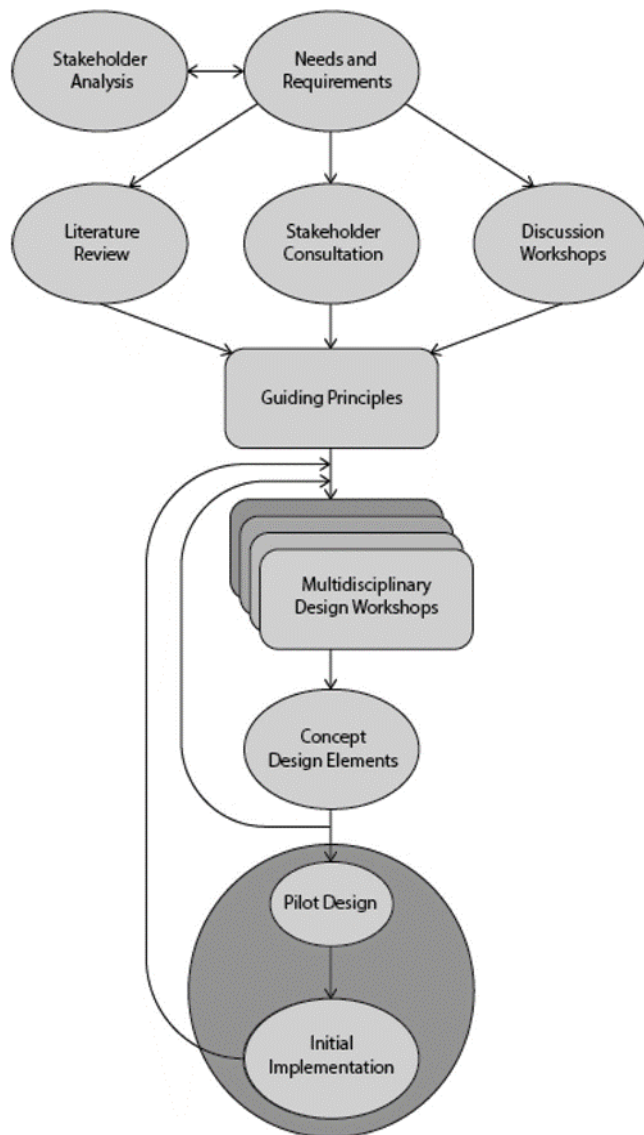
Stakeholder Analysis

Needs and Requirements

Literature Review

Stakeholder Consultation

Discussion Workshops

Guiding Principles

Multidisciplinary Design Workshops

Concept Design Elements

Pilot Design

Initial Implementation